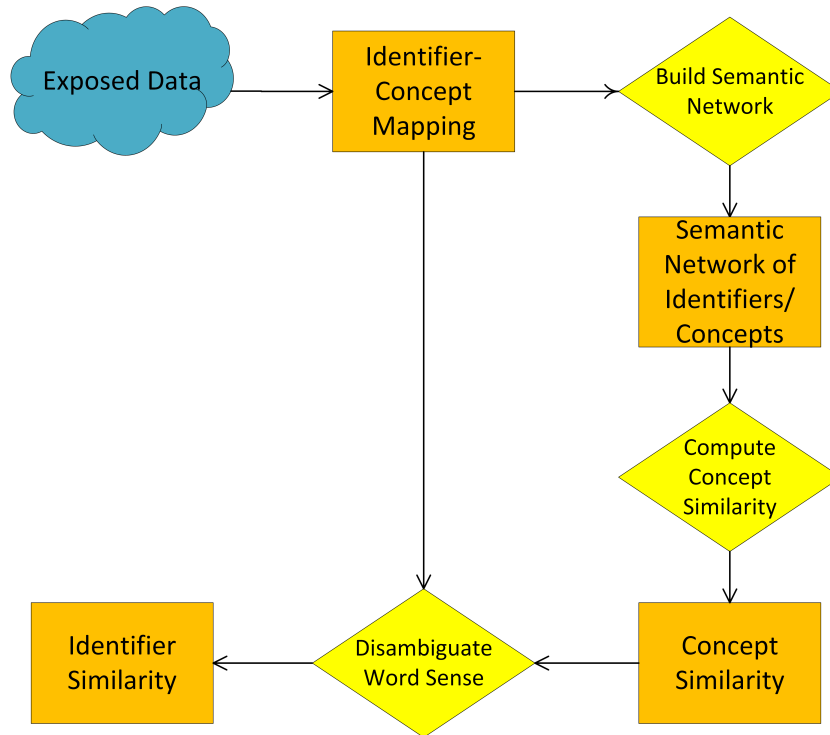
Exposed Data

Identifier-Concept Mapping

Build Semantic Network

Semantic Network of Identifiers/ Concepts

Compute Concept Similarity

Concept Similarity

Disambiguate Word Sense

Identifier Similarity